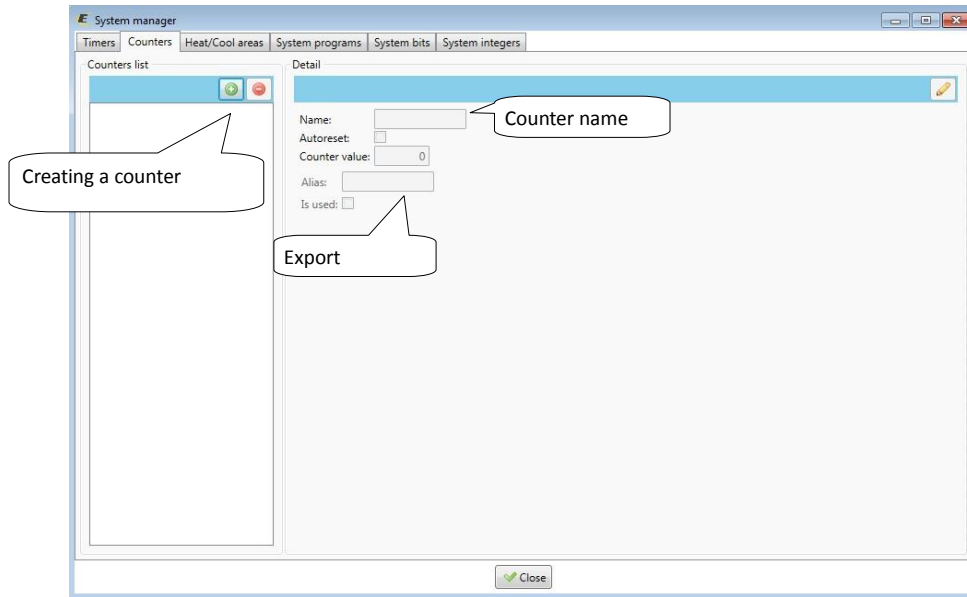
System manager

Timers | Counters | Heat/Cool areas | System programs | System bits | System integers

Counters list

Detail

Name:

Counter name

Autoreset:

Counter value: 0

Alias:

Is used:

Creating a counter

Export

Close